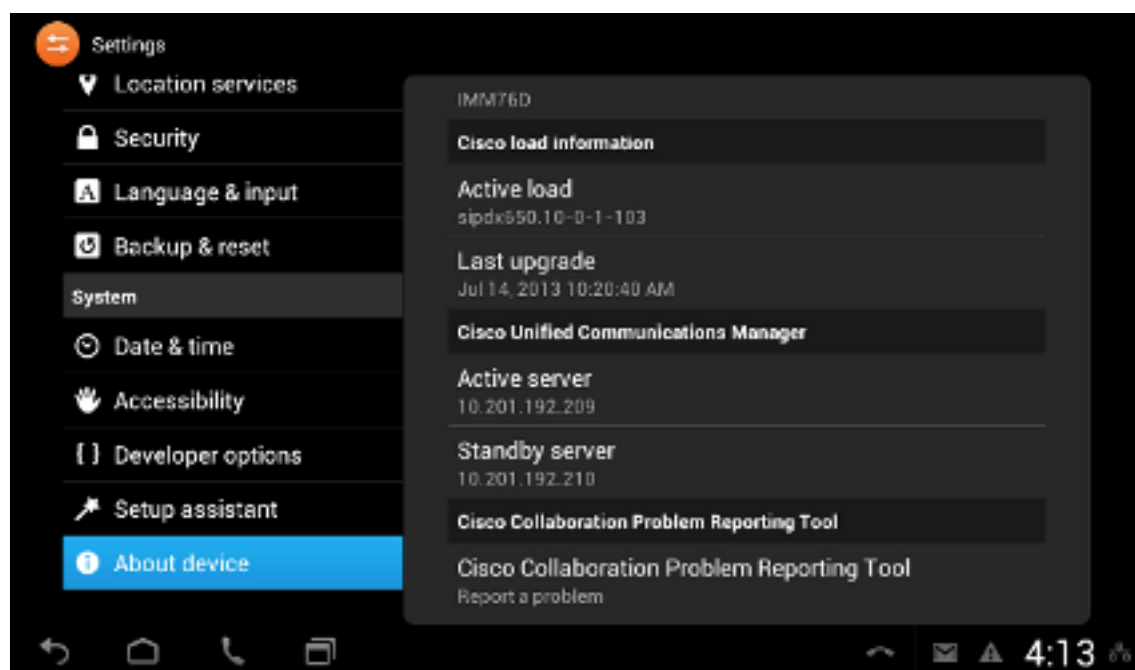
Settings

Location services

Security

Language & input

Backup & reset

System

Date & time

Accessibility

{ } Developer options

Setup assistant

About device

IMM76D

Cisco load information

Active load
sipdx650.10-0-1-103

Last upgrade
Jul 14, 2013 10:20:40 AM

Cisco Unified Communications Manager

Active server
10.201.192.209

Standby server
10.201.192.210

Cisco Collaboration Problem Reporting Tool

Cisco Collaboration Problem Reporting Tool
Report a problem

4:13